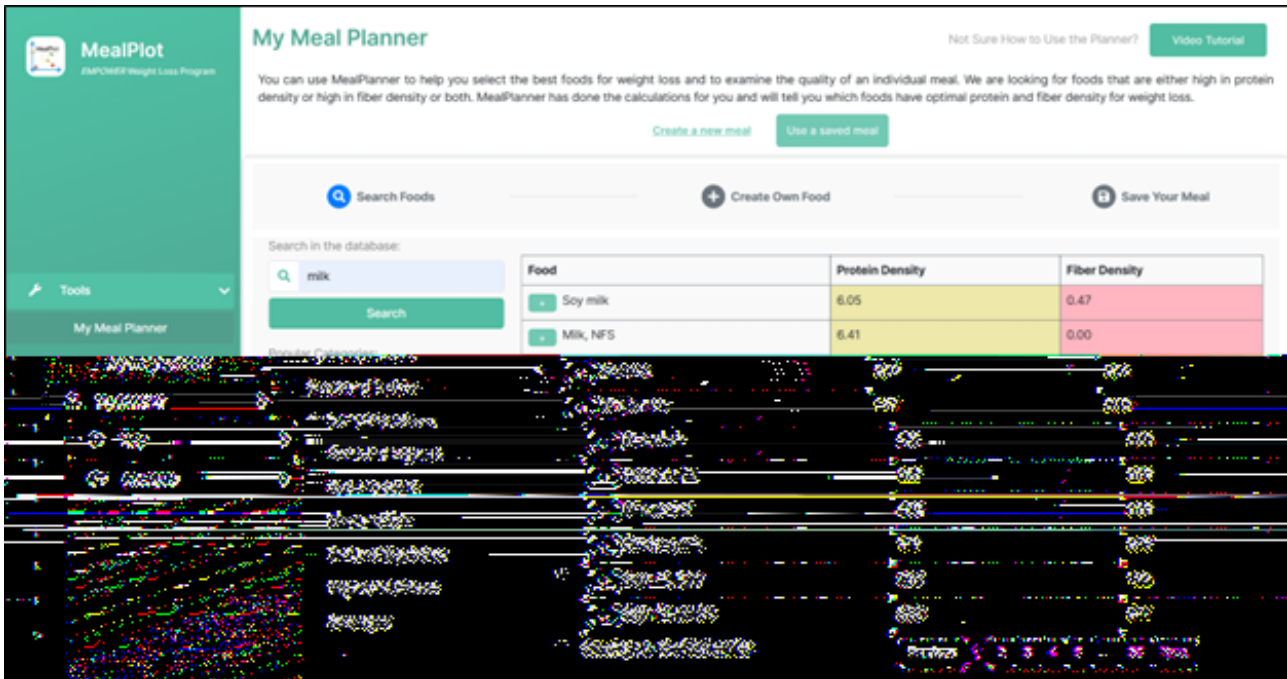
MealPlot
EMPOWER Weight Loss Program

Tools
My Meal Planner

My Meal Planner

Not Sure How to Use the Planner?
Video Tutorial

You can use MealPlanner to help you select the best foods for weight loss and to examine the quality of an individual meal. We are looking for foods that are either high in protein density or high in fiber density or both. MealPlanner has done the calculations for you and will tell you which foods have optimal protein and fiber density for weight loss.

Create a new meal
Use a saved meal

Search Foods
Create Own Food
Save Your Meal

Search in the database:
milk
Search

| Food | Protein Density | Fiber Density |
|---|---|---|
| + Soy milk | 6.05 | 0.47 |
| + Milk, NFS | 6.41 | 0.00 |

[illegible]